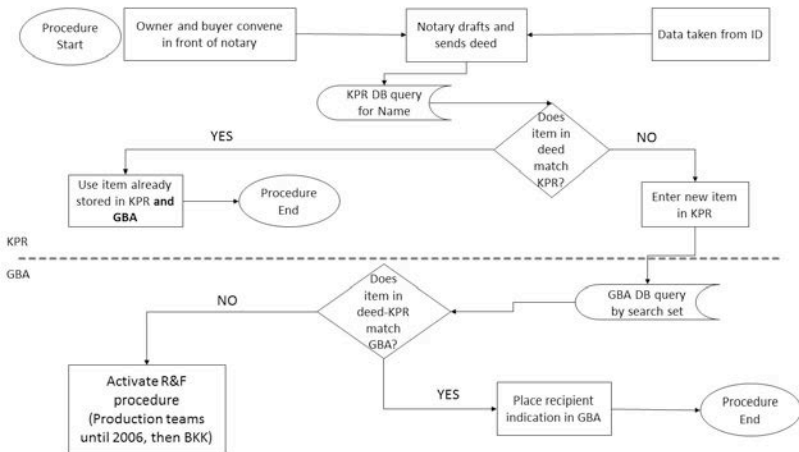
Procedure Start

Owner and buyer convene in front of notary

Notary drafts and sends deed

Data taken from ID

KPR DB query for Name

Does item in deed match KPR?

YES

NO

Use item already stored in KPR and GBA

Procedure End

Enter new item in KPR

KPR

GBA

Does item in deed-KPR match GBA?

GBA DB query by search set

NO

Activate R&F procedure (Production teams until 2006, then BKK)

YES

Place recipient indication in GBA

Procedure End